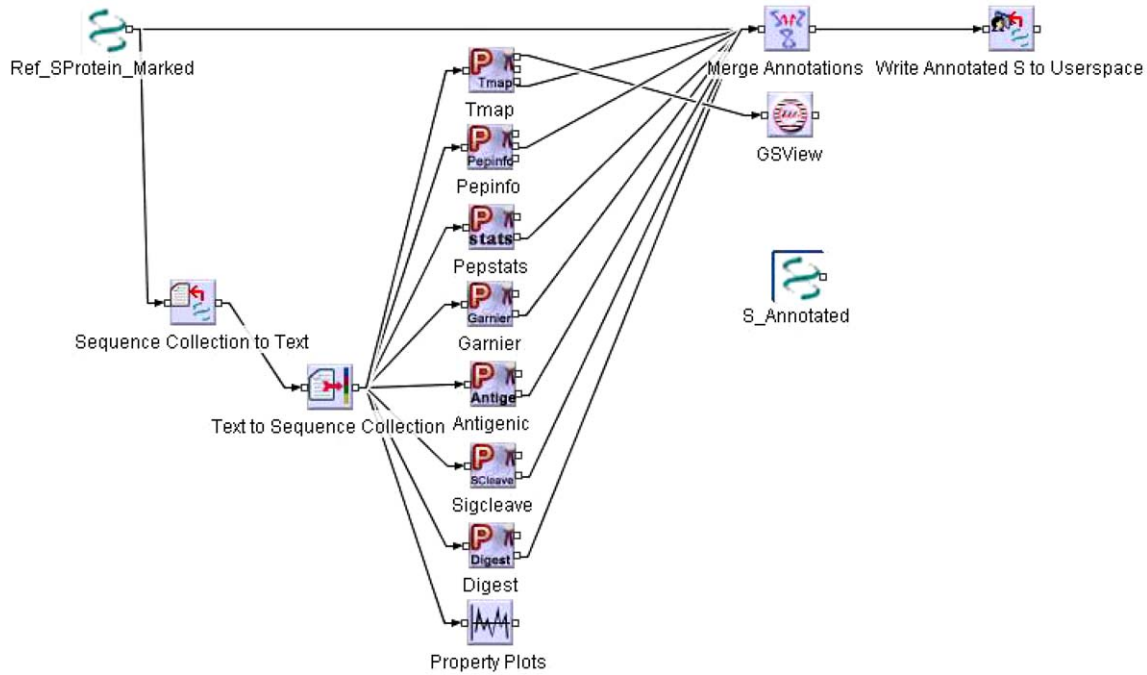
Ref_SProtein_Marked

Merge Annotations

Write Annotated S to Userspace

Tmap

Tmap

GSView

Pepinfo

Pepinfo

stats

Pepstats

S_Annotated

Garnier

Garnier

Sequence Collection to Text

Antige

Text to Sequence Collection

Antigenic

SCleave

Sigcleave

Digest

Digest

Property Plots